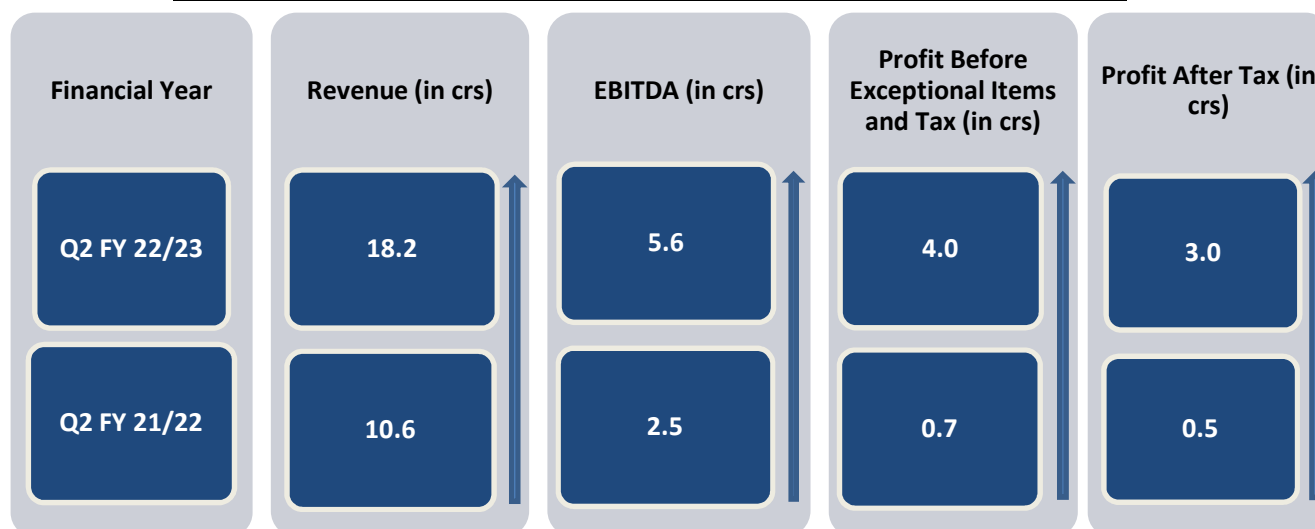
| Financial Year | Revenue (in crs) | EBITDA (in crs) | Profit Before Exceptional Items and Tax (in crs) | Profit After Tax (in crs) |
|---|---|---|---|---|
| Q2 FY 22/23 | 18.2 | 5.6 | 4.0 | 3.0 |
| Q2 FY 21/22 | 10.6 | 2.5 | 0.7 | 0.5 |